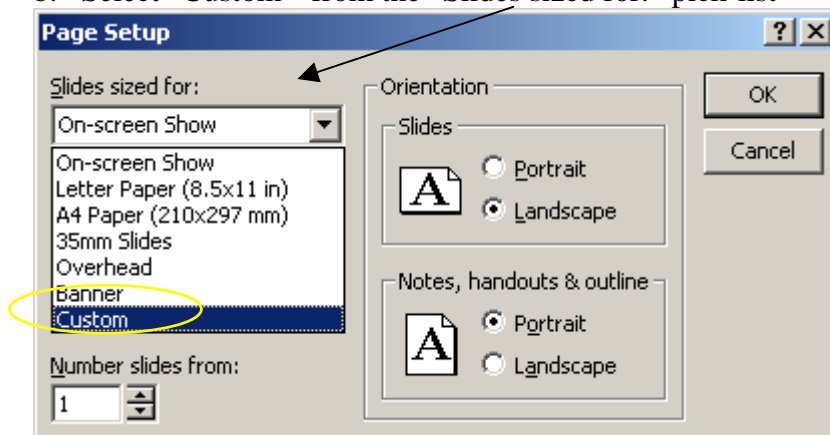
Page Setup

?

Slides sized for:

On-screen Show

On-screen Show
Letter Paper (8.5x11 in)
A4 Paper (210x297 mm)
35mm Slides
Overhead
Banner
Custom

Number slides from:

1

Orientation

Slides

A

Portrait

Landscape

Notes, handouts & outline

A

Portrait

Landscape

OK

Cancel